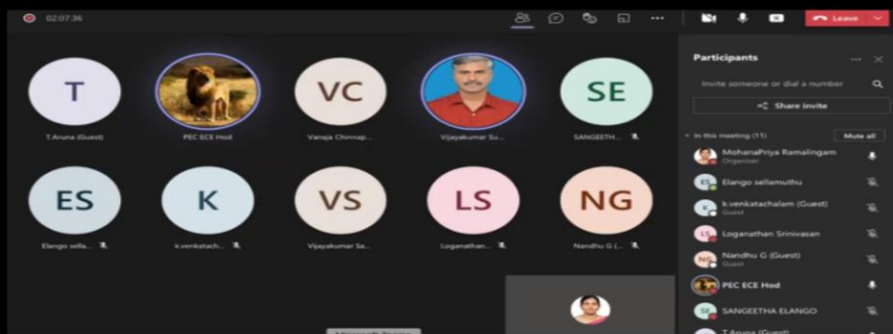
02:07:36

Leave

T
T.Aruna (Guest)

PEC ECE Hod

VC
Vanaja Chinnap...

Vijayakumar Su...

SE
SANGEETH...

ES
Elango sella...

K
k.venkatach...

VS
Vijayakumar Se...

LS
Loganathan...

NG
Nandhu G (...

Participants

Invite someone or dial a number

Share invite

In this meeting (11)

Mute all

MohanaPriya Ramalingam
Organizer

ES Elango sellamuthu

K k.venkatachalam (Guest)
Guest

LS Loganathan Srinivasan

NG Nandhu G (Guest)
Guest

PEC ECE Hod

SE SANGEETHA ELANGO

T.Aruna (Guest)